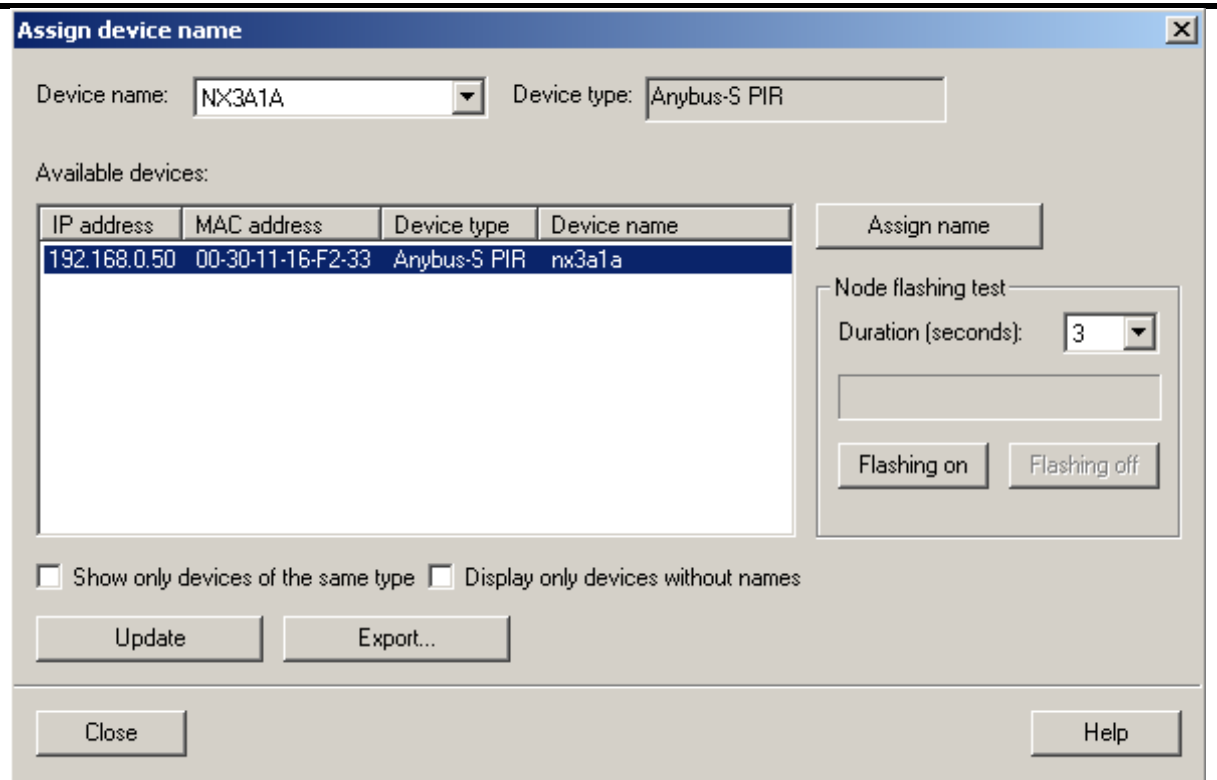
Assign device name

Device name: NX3A1A

Device type: Anybus-S PIR

Available devices:

| IP address | MAC address | Device type | Device name |
|---|---|---|---|
| 192.168.0.50 | 00-30-11-16-F2-33 | Anybus-S PIR | nx3a1a |

Assign name

Node flashing test

Duration (seconds): 3

Flashing on

Flashing off

Show only devices of the same type

Display only devices without names

Update

Export...

Close

Help